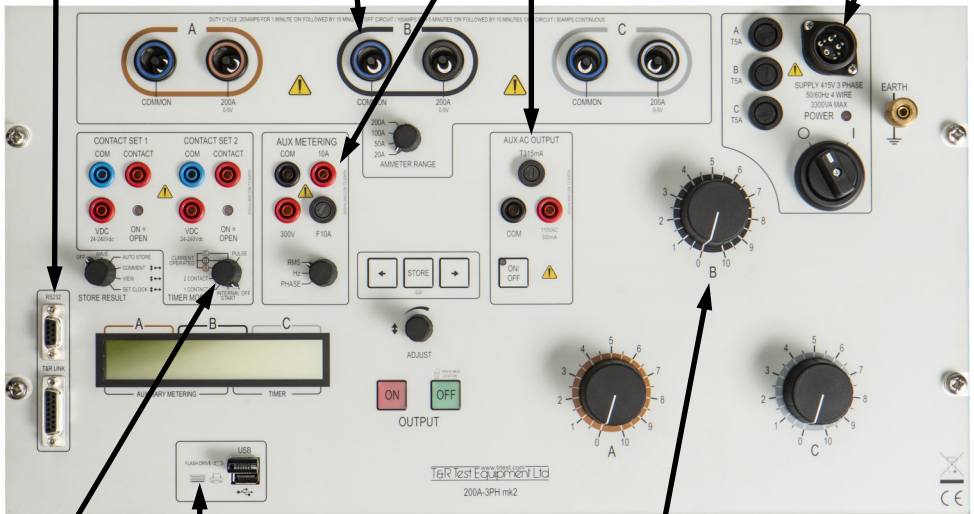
DUTY CYCLE: 200AMPS FOR 1 MINUTE ON FOLLOWED BY 15 MINUTES OFF CIRCUIT / 100AMPS FOR 2 MINUTES ON FOLLOWED BY 15 MINUTES OFF CIRCUIT / 50AMPS CONTINUOUS

A

COMMON

200A
0-5V

B

COMMON

200A
0-5V

C

COMMON

200A
0-5V

A
T5A

B
T5A

C
T5A

SUPPLY 415V 3 PHASE
50/60Hz 4 WIRE
3300VA MAX

POWER

O I

EARTH

CONTACT SET 1

COM CONTACT

VDC
24-240Vdc

ON = OPEN

CONTACT SET 2

COM CONTACT

VDC
24-240Vdc

ON = OPEN

AUX METERING

COM 10A

300V F10A

RMS
Hz
PHASE

200A
100A
50A
20A

AMMETER RANGE

AUX AC OUTPUT

T315mA

COM

110VAC
300mA

ON/
OFF

OFF
AUTO STORE
COMMENT
VIEW
SET CLOCK

STORE RESULT

CURRENT OPERATED
PULSE
2 CONTACT
1 CONTACT
EXTERNAL OFF
START

TIMER MODE

STORE

RS232

T&R LINK

A B C

AUXILIARY METERING

TIMER

ADJUST

ON

OFF

OUTPUT

A

B

C

FLASH DRIVE

USB

www.trtest.com
T&R Test Equipment Ltd

200A-3PH mk2

CE